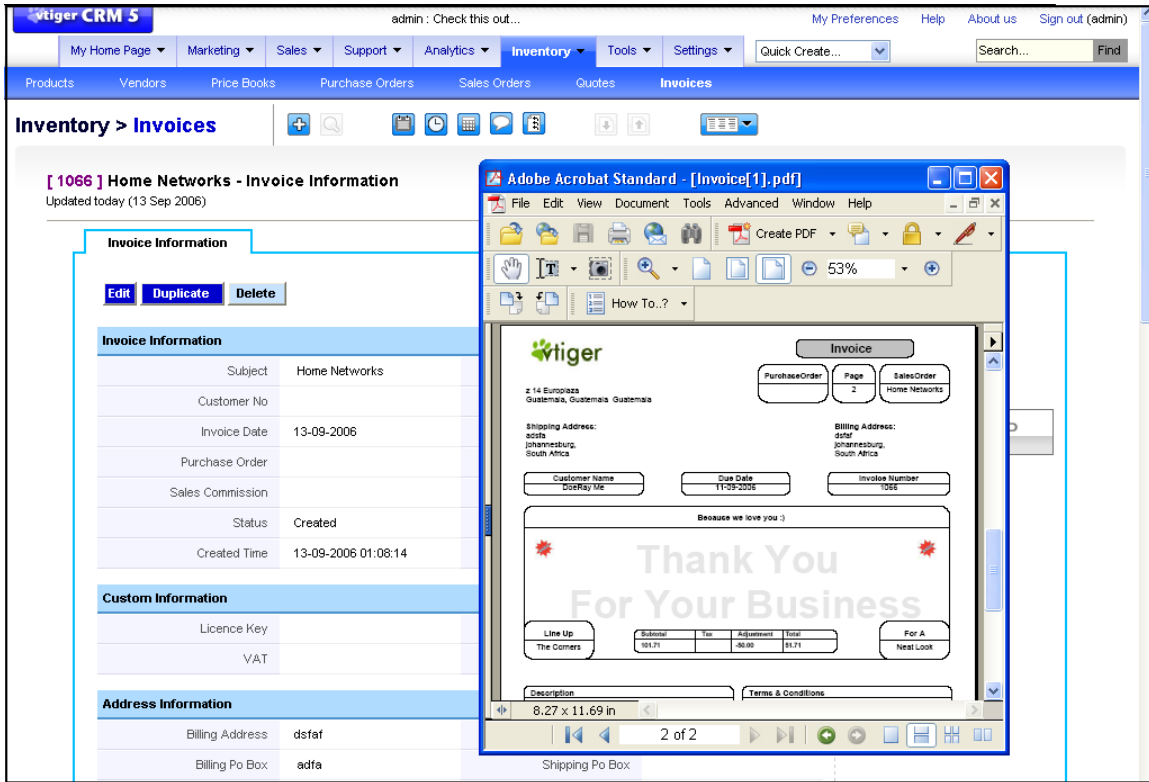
vtiger CRM 5

admin : Check this out...

My Preferences Help About us Sign out (admin)

My Home Page ▾ Marketing ▾ Sales ▾ Support ▾ Analytics ▾ Inventory ▾ Tools ▾ Settings ▾ Quick Create... Search... Find

Products Vendors Price Books Purchase Orders Sales Orders Quotes Invoices

Inventory > Invoices

[ 1066 ] Home Networks - Invoice Information
Updated today (13 Sep 2006)

Invoice Information

Edit Duplicate Delete

Invoice Information

| | |
|---|---|
| Subject | Home Networks |
| Customer No | |
| Invoice Date | 13-09-2006 |
| Purchase Order | |
| Sales Commission | |
| Status | Created |
| Created Time | 13-09-2006 01:08:14 |

Custom Information

| | |
|---|---|
| Licence Key | |
| VAT | |

Address Information

| | | | |
|---|---|---|---|
| Billing Address | dsfaf | | |
| Billing Po Box | adfa | Shipping Po Box | |

Adobe Acrobat Standard - [Invoice[1].pdf]

File Edit View Document Tools Advanced Window Help

Create PDF

53%

How To..?

vtiger

Invoice

| PurchaseOrder | Page | SalesOrder |
|---|---|---|
| | 2 | Home Networks |

z 14 Europlaza
Guatemala, Guatemala Guatemala

Shipping Address:
adsfa
johannesburg,
South Africa

Billing Address:
dsfaf
johannesburg,
South Africa

| Customer Name | Due Date | Invoice Number |
|---|---|---|
| DoeRay Me | 11-09-2006 | 1066 |

Because we love you :)

Thank You For Your Business

Line Up
The Corners

| Subtotal | Tax | Adjustment | Total |
|---|---|---|---|
| 101.71 | | -50.00 | 51.71 |

For A
Neat Look

Description

Terms & Conditions

8.27 x 11.69 in

2 of 2